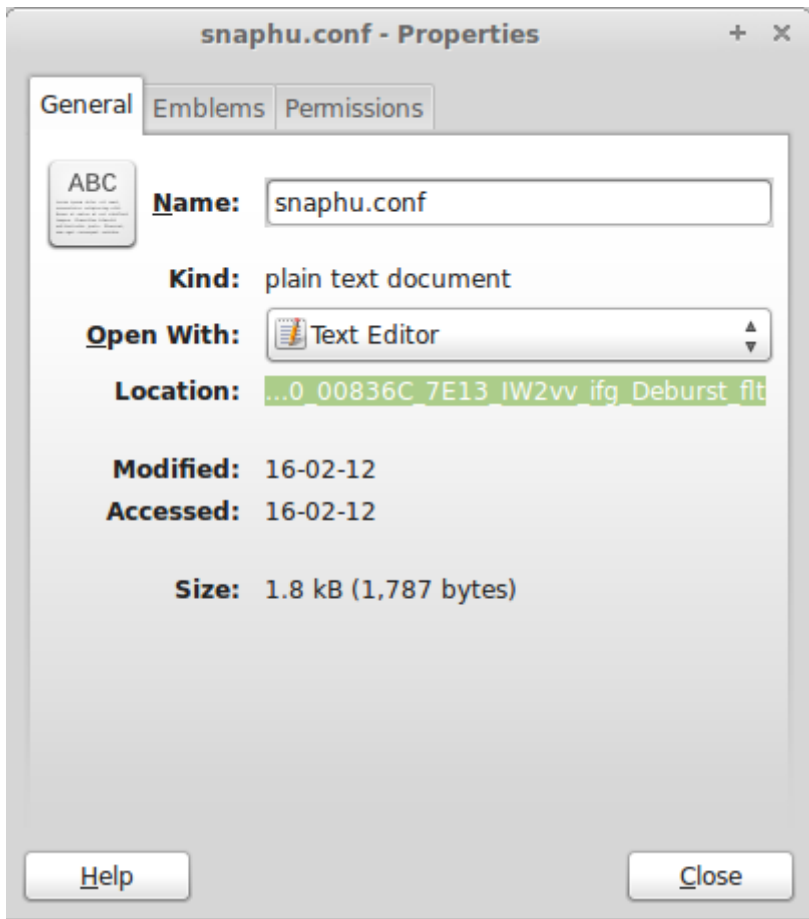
snaphu.conf - Properties

+ ×

General Emblems Permissions

ABC

Name: snaphu.conf

Kind: plain text document

Open With: Text Editor

Location: ...0_00836C_7E13_IW2vv_ifg_Deburst_flt

Modified: 16-02-12

Accessed: 16-02-12

Size: 1.8 kB (1,787 bytes)

Help

Close